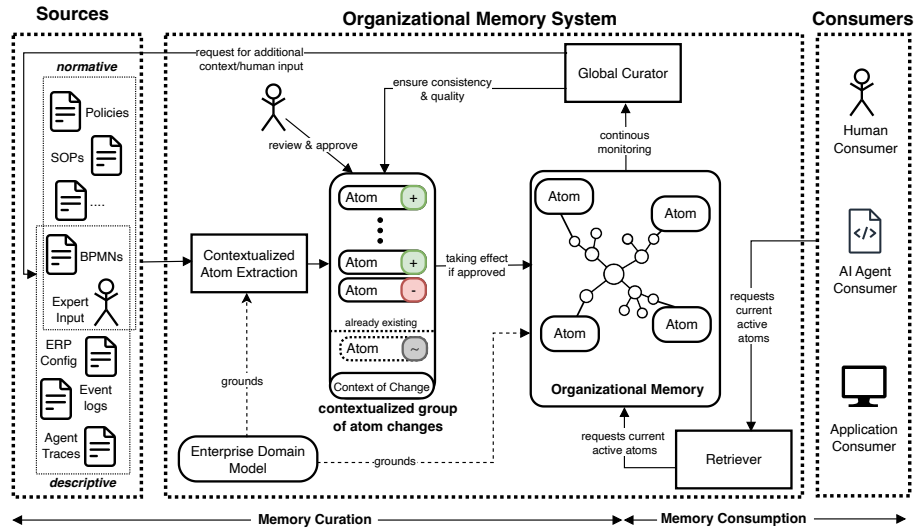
Sources

Organizational Memory System

Consumers

normative

Policies

SOPs

....

BPMNs

Expert Input

ERP Config

Event logs

Agent Traces

descriptive

request for additional context/human input

Global Curator

ensure consistency & quality

review & approve

continous monitoring

Human Consumer

Contextualized Atom Extraction

Atom +

Atom +

Atom -

already existing

Atom ~

Context of Change

contextualized group of atom changes

taking effect if approved

Atom

Atom

Atom

Atom

Organizational Memory

</>

AI Agent Consumer

requests current active atoms

grounds

Enterprise Domain Model

grounds

requests current active atoms

Retriever

Application Consumer

Memory Curation

Memory Consumption